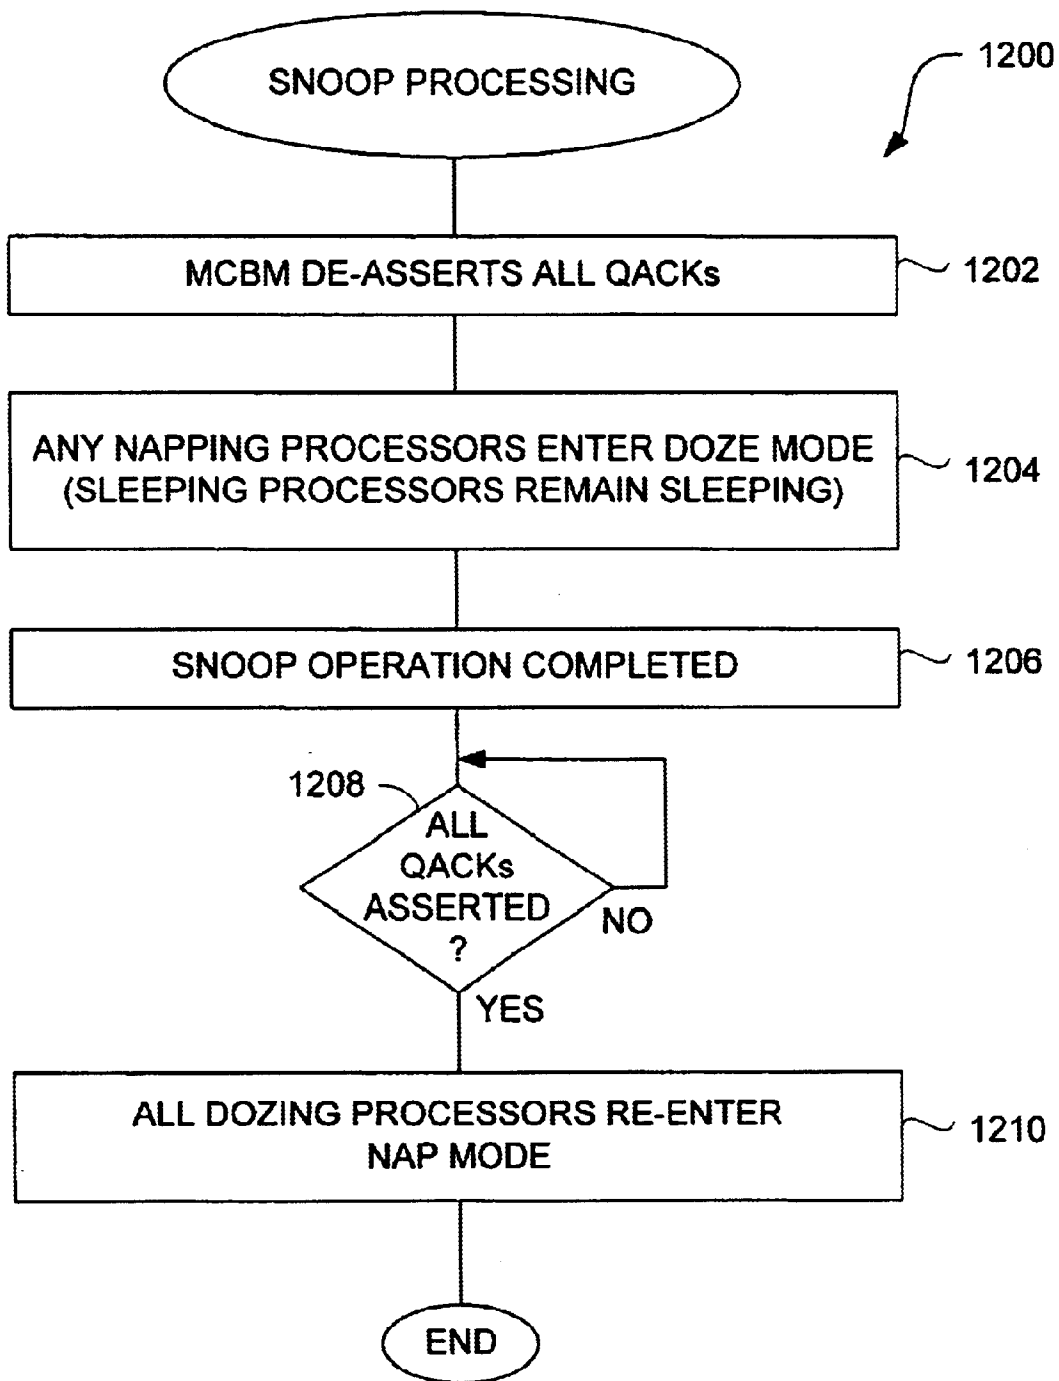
1200

SNOOP PROCESSING

MCBM DE-ASSERTS ALL QACKs

1202

ANY NAPPING PROCESSORS ENTER DOZE MODE (SLEEPING PROCESSORS REMAIN SLEEPING)

1204

SNOOP OPERATION COMPLETED

1206

1208

ALL QACKs ASSERTED ?

NO

YES

ALL DOZING PROCESSORS RE-ENTER NAP MODE

1210

END